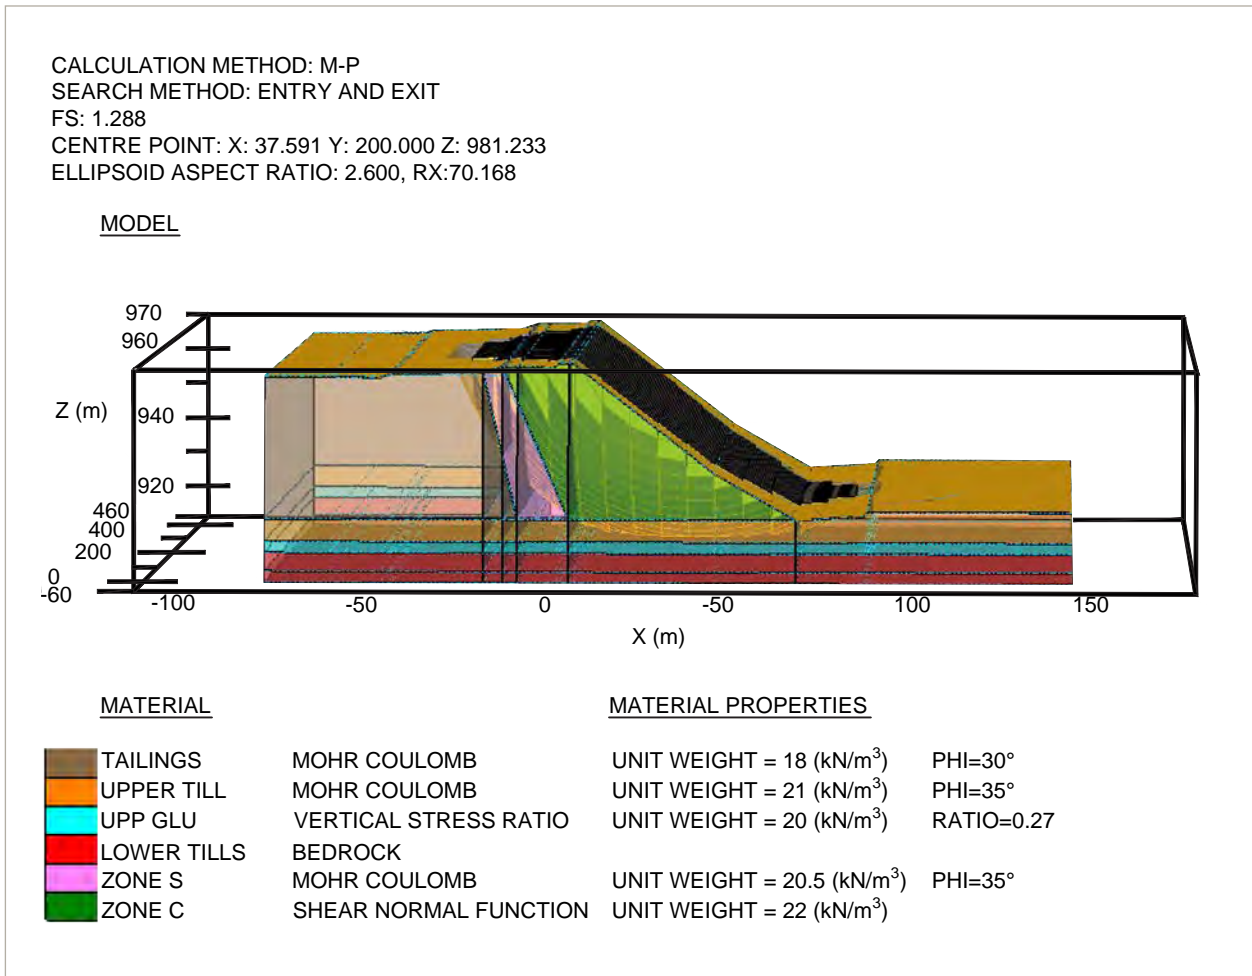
CALCULATION METHOD: M-P
SEARCH METHOD: ENTRY AND EXIT
FS: 1.288
CENTRE POINT: X: 37.591 Y: 200.000 Z: 981.233
ELLIPSOID ASPECT RATIO: 2.600, RX:70.168

MODEL

970
960
Z (m)
940
920
460
400
200
0
-60
-100
-50
0
-50
100
150
X (m)

MATERIAL

MATERIAL PROPERTIES

| | | | |
|---|---|---|---|
| TAILINGS | MOHR COULOMB | UNIT WEIGHT = 18 (kN/$m^3$) | PHI=30° |
| UPPER TILL | MOHR COULOMB | UNIT WEIGHT = 21 (kN/$m^3$) | PHI=35° |
| UPP GLU | VERTICAL STRESS RATIO | UNIT WEIGHT = 20 (kN/$m^3$) | RATIO=0.27 |
| LOWER TILLS | BEDROCK | | |
| ZONE S | MOHR COULOMB | UNIT WEIGHT = 20.5 (kN/$m^3$) | PHI=35° |
| ZONE C | SHEAR NORMAL FUNCTION | UNIT WEIGHT = 22 (kN/$m^3$) | |